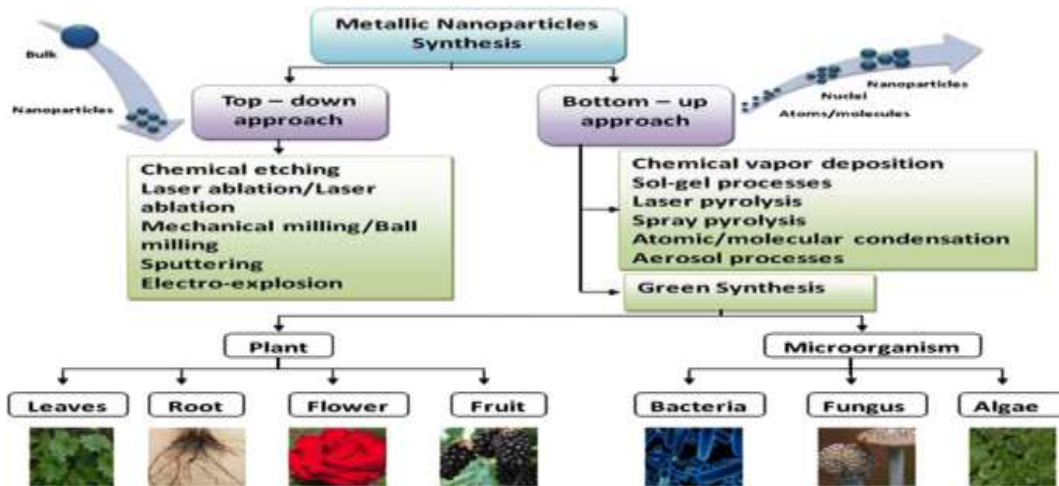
Metallic Nanoparticles Synthesis

Bulk

Nanoparticles

Top – down approach

Bottom – up approach

Nanoparticles
Nuclei
Atoms/molecules

Chemical etching
Laser ablation/Laser ablation
Mechanical milling/Ball milling
Sputtering
Electro-explosion

Chemical vapor deposition
Sol-gel processes
Laser pyrolysis
Spray pyrolysis
Atomic/molecular condensation
Aerosol processes

Green Synthesis

Plant

Microorganism

Leaves

Root

Flower

Fruit

Bacteria

Fungus

Algae